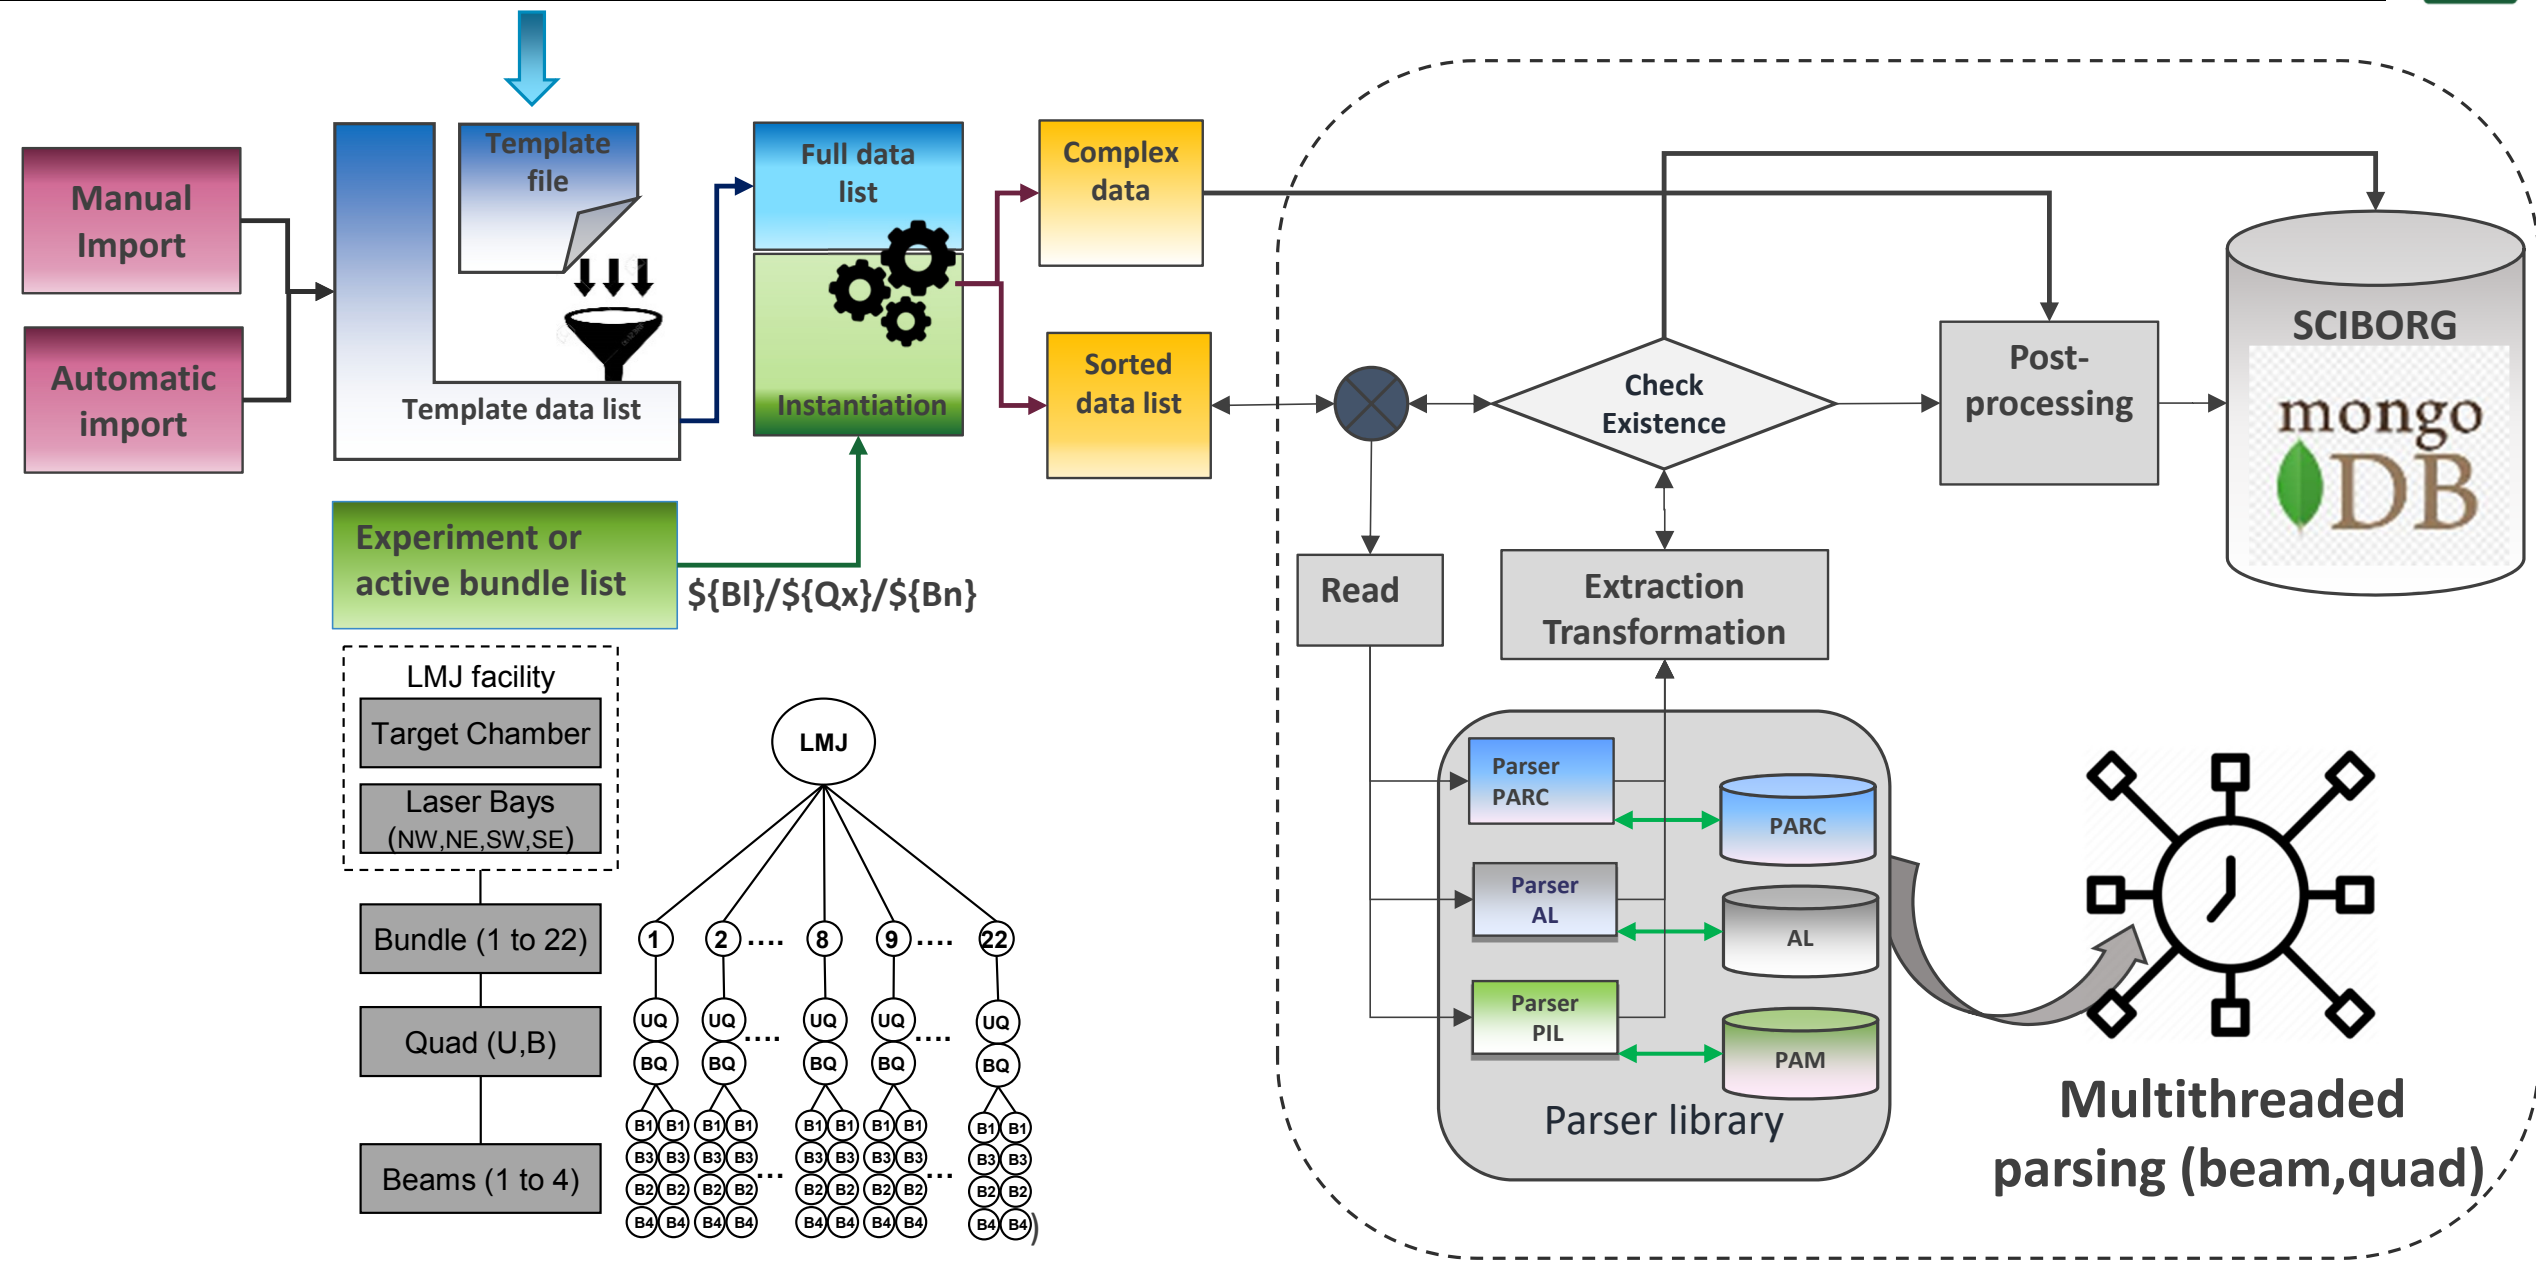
Manual Import

Automatic import

Template file

Template data list

Full data list

Instantiation

Complex data

Sorted data list

Experiment or active bundle list

\${Bl}/\${Qx}/\${Bn}

Check Existence

Post-processing

SCIBORG

mongo DB

Read

Extraction Transformation

Parser PARC

PARC

Parser AL

AL

Parser PIL

PAM

Parser library

Multithreaded parsing (beam,quad)

LMJ facility

Target Chamber

Laser Bays (NW,NE,SW,SE)

Bundle (1 to 22)

Quad (U,B)

Beams (1 to 4)

LMJ

1 2 .... 8 9 .... 22

UQ UQ .... UQ UQ .... UQ

BQ BQ BQ BQ BQ

B1 B1 B1 B1 B1 B1 B1 B1 B1 B1

B3 B3 B3 B3 ... B3 B3 B3 B3 ... B3 B3

B2 B2 B2 B2 B2 B2 B2 B2 B2 B2

B4 B4 B4 B4 B4 B4 B4 B4 B4 B4)